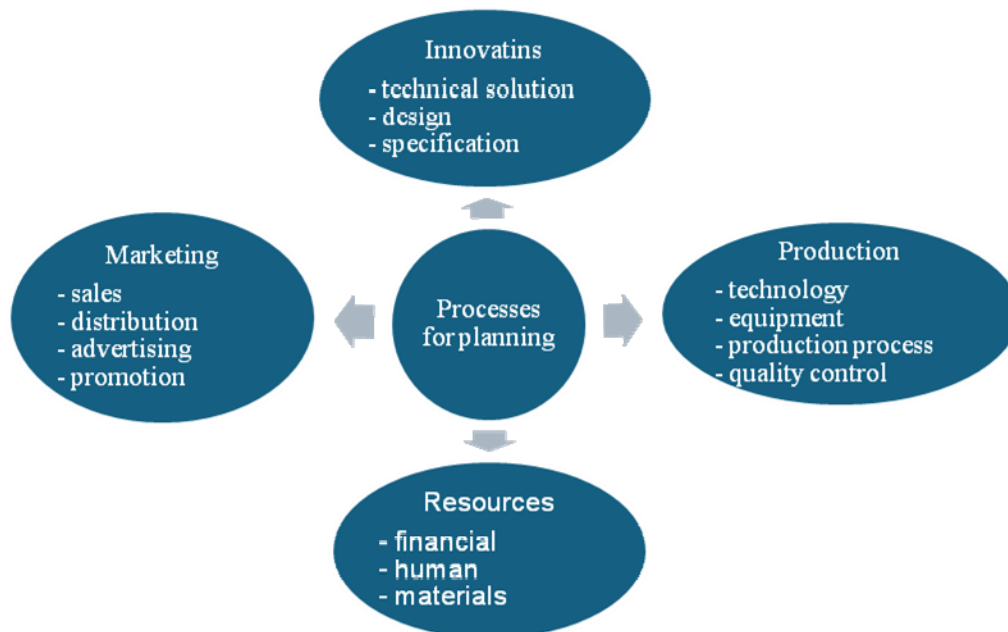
Innovatins
- technical solution
- design
- specification

Marketing
- sales
- distribution
- advertising
- promotion

Processes for planning

Production
- technology
- equipment
- production process
- quality control

Resources
- financial
- human
- materials